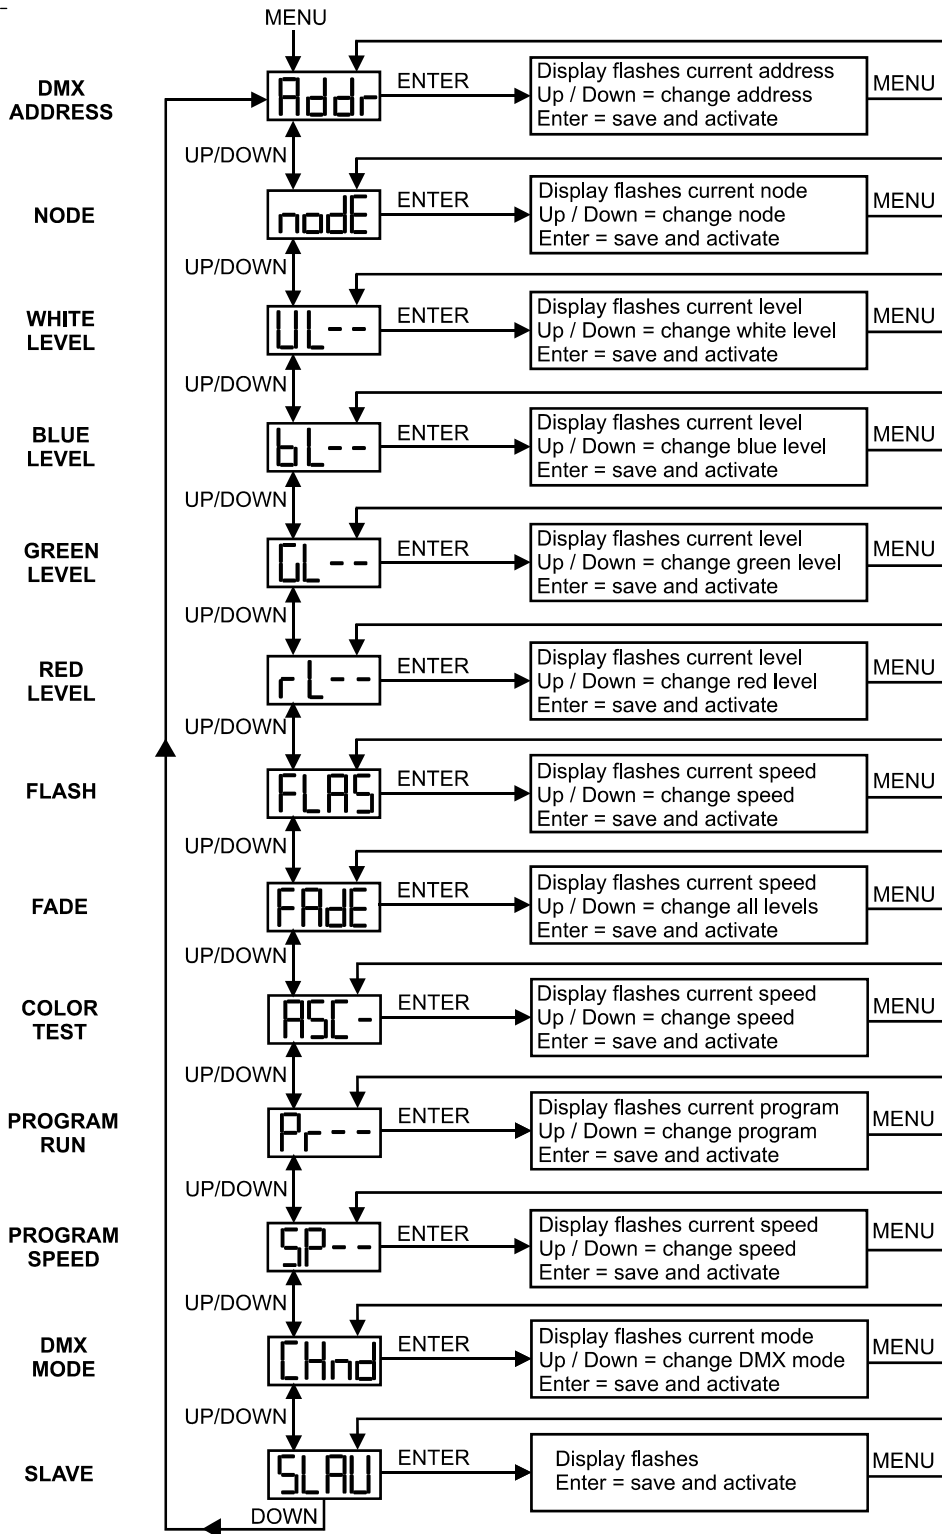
MENU

DMX ADDRESS
Addr
ENTER
Display flashes current address
Up / Down = change address
Enter = save and activate
MENU

UP/DOWN

NODE
nodE
ENTER
Display flashes current node
Up / Down = change node
Enter = save and activate
MENU

UP/DOWN

WHITE LEVEL
UL--
ENTER
Display flashes current level
Up / Down = change white level
Enter = save and activate
MENU

UP/DOWN

BLUE LEVEL
bL--
ENTER
Display flashes current level
Up / Down = change blue level
Enter = save and activate
MENU

UP/DOWN

GREEN LEVEL
GL--
ENTER
Display flashes current level
Up / Down = change green level
Enter = save and activate
MENU

UP/DOWN

RED LEVEL
rL--
ENTER
Display flashes current level
Up / Down = change red level
Enter = save and activate
MENU

UP/DOWN

FLASH
FLAS
ENTER
Display flashes current speed
Up / Down = change speed
Enter = save and activate
MENU

UP/DOWN

FADE
FAdE
ENTER
Display flashes current speed
Up / Down = change all levels
Enter = save and activate
MENU

UP/DOWN

COLOR TEST
ASC-
ENTER
Display flashes current speed
Up / Down = change speed
Enter = save and activate
MENU

UP/DOWN

PROGRAM RUN
Pr--
ENTER
Display flashes current program
Up / Down = change program
Enter = save and activate
MENU

UP/DOWN

PROGRAM SPEED
SP--
ENTER
Display flashes current speed
Up / Down = change speed
Enter = save and activate
MENU

UP/DOWN

DMX MODE
CHnd
ENTER
Display flashes current mode
Up / Down = change DMX mode
Enter = save and activate
MENU

UP/DOWN

SLAVE
SLAU
ENTER
Display flashes
Enter = save and activate
MENU

DOWN